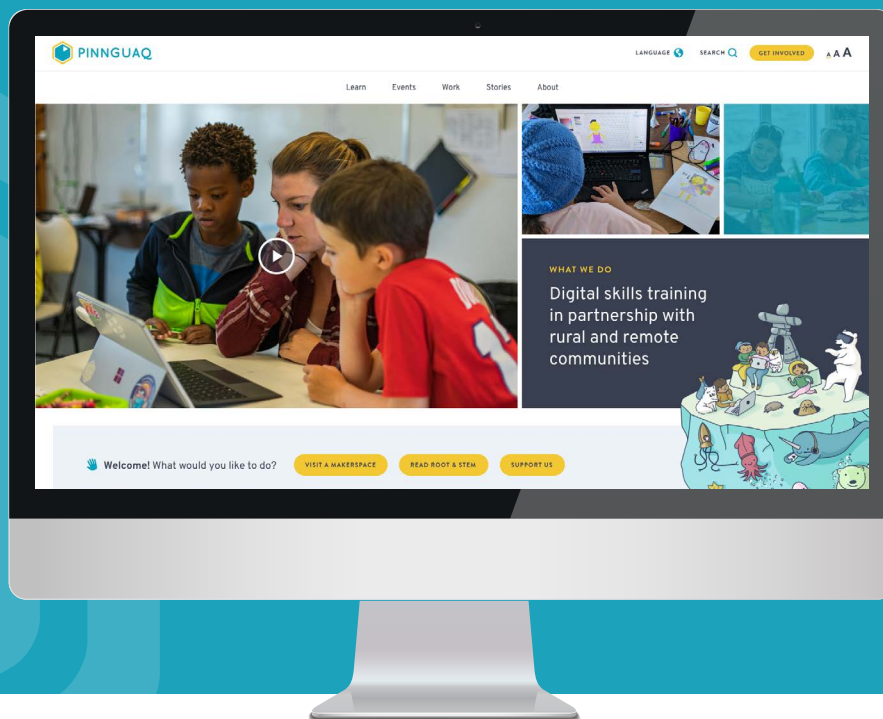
PINNGUAQ

LANGUAGE SEARCH GET INVOLVED A A A

Learn Events Work Stories About

WHAT WE DO

Digital skills training in partnership with rural and remote communities

Welcome! What would you like to do? VISIT A MAKERSPACE READ ROOT & STEM SUPPORT US